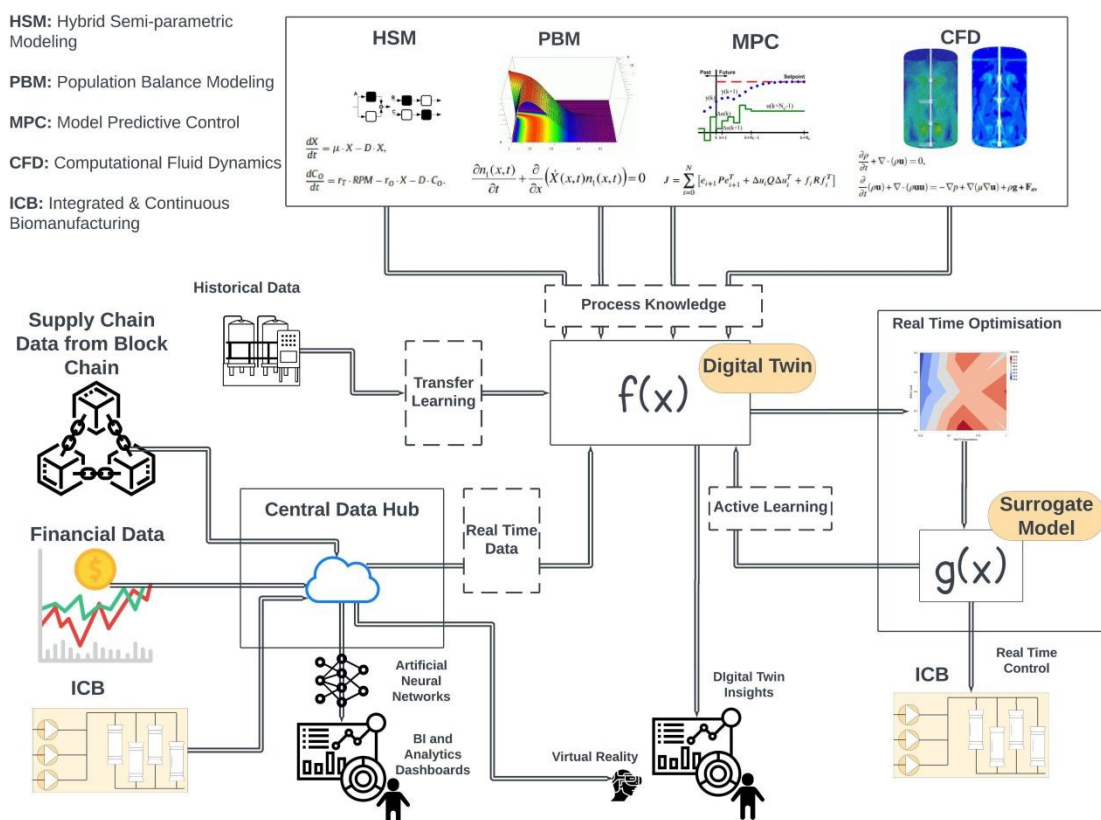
HSM: Hybrid Semi-parametric Modeling

PBM: Population Balance Modeling

MPC: Model Predictive Control

CFD: Computational Fluid Dynamics

ICB: Integrated & Continuous Biomanufacturing

HSM

$\frac{dX}{dt} = \mu \cdot X - D \cdot X,$

$\frac{dC_O}{dt} = r_T \cdot RPM - r_O \cdot X - D \cdot C_O.$

PBM

$\frac{\partial n_i(x,t)}{\partial t} + \frac{\partial}{\partial x}\left(\dot{X}(x,t) n_i(x,t)\right) = 0$

MPC

Past Future

Setpoint

$J = \sum_{i=0}^{N} \left[ e_{i+1} P e_{i+1}^T + \Delta u_i Q \Delta u_i^T + f_i R f_i^T \right]$

CFD

$\frac{\partial \rho}{\partial t} + \nabla \cdot (\rho \mathbf{u}) = 0,$

$\frac{\partial}{\partial t}(\rho \mathbf{u}) + \nabla \cdot (\rho \mathbf{u}\mathbf{u}) = -\nabla p + \nabla (\mu \nabla \mathbf{u}) + \rho \mathbf{g} + \mathbf{F}_{ex}$

Historical Data

Process Knowledge

Supply Chain Data from Block Chain

Transfer Learning

f(x)

Digital Twin

Real Time Optimisation

Central Data Hub

Real Time Data

Active Learning

Surrogate Model

Financial Data

g(x)

ICB

Artificial Neural Networks

Digital Twin Insights

Real Time Control

ICB

BI and Analytics Dashboards

Virtual Reality